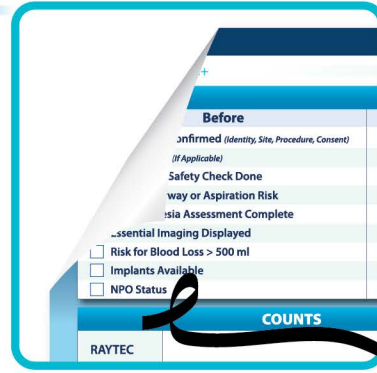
Before

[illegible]onfirmed (Identity, Site, Procedure, Consent)

(If Applicable)

Safety Check Done

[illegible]way or Aspiration Risk

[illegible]esia Assessment Complete

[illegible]ssential Imaging Displayed

Risk for Blood Loss > 500 ml

Implants Available

NPO Status

COUNTS

RAYTEC